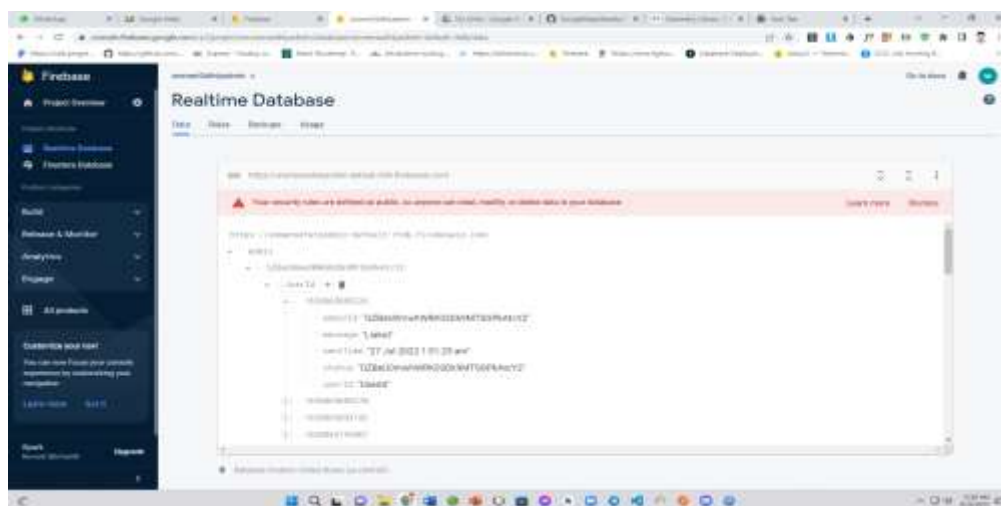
Firebase

Project Overview

Realtime Database

Firestore Database

Build

Release & Monitor

Analytics

Engage

All products

Customize your nav!

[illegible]

Learn more Got it

Spark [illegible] Upgrade

Realtime Database

Data Rules Backups Usage

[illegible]

Your security rules are defined as public, so anyone can steal, modify, or delete data in your database

Learn more Dismiss

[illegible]

"TJZ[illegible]"

message: "Linked"

"27 Jul 2022 1:01:28 am"

"TJZ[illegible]"

"Linked"

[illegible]